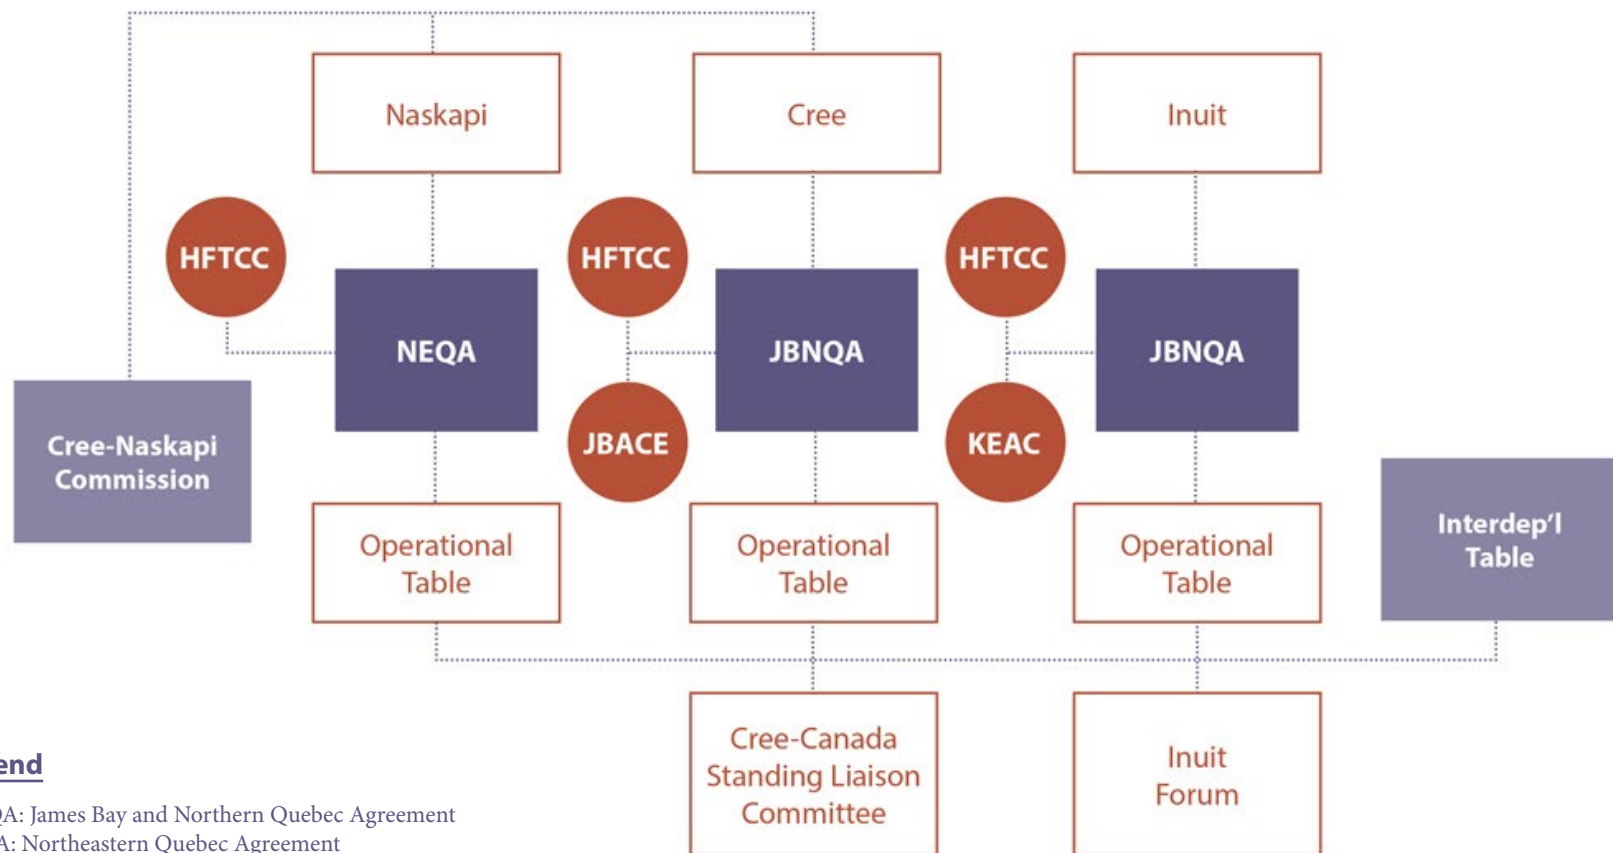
Naskapi

Cree

Inuit

HFTCC

HFTCC

HFTCC

NEQA

JBNQA

JBNQA

Cree-Naskapi Commission

JBACE

KEAC

Operational Table

Operational Table

Operational Table

Interdep'l Table

Cree-Canada Standing Liaison Committee

Inuit Forum

end

QA: James Bay and Northern Quebec Agreement
A: Northeastern Quebec Agreement